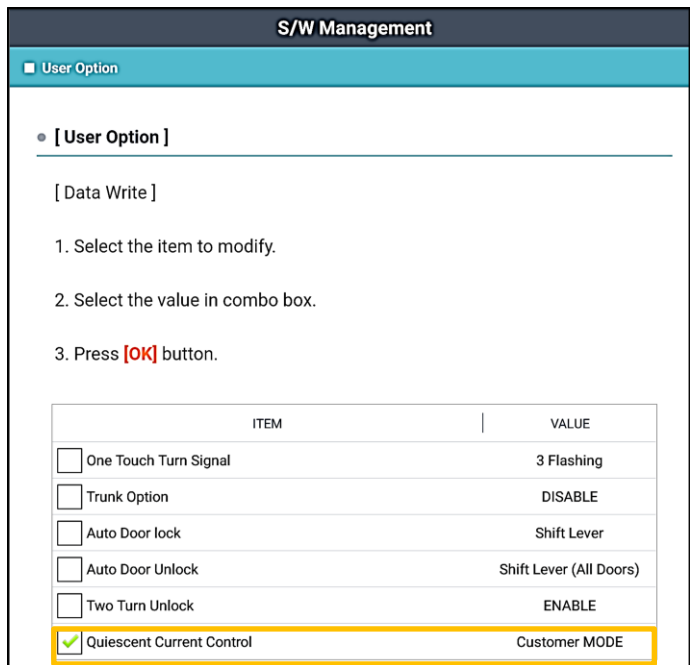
S/W Management

User Option

[ User Option ]

[ Data Write ]

1. Select the item to modify.

2. Select the value in combo box.

3. Press [OK] button.

| ITEM | VALUE |
|---|---|
| One Touch Turn Signal | 3 Flashing |
| Trunk Option | DISABLE |
| Auto Door lock | Shift Lever |
| Auto Door Unlock | Shift Lever (All Doors) |
| Two Turn Unlock | ENABLE |
| Quiescent Current Control | Customer MODE |